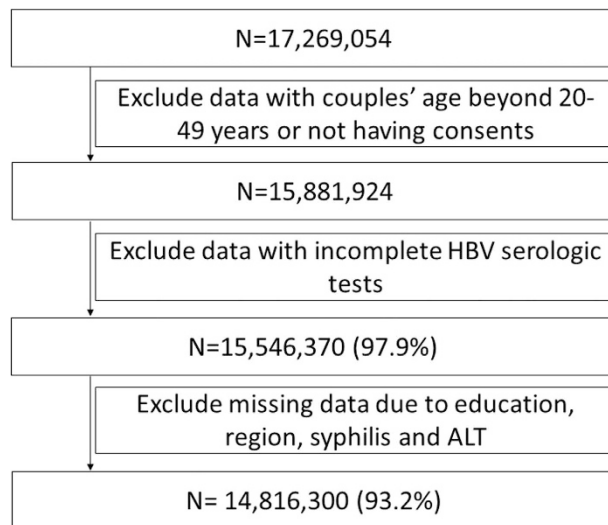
N=17,269,054

Exclude data with couples' age beyond 20-49 years or not having consents

N=15,881,924

Exclude data with incomplete HBV serologic tests

N=15,546,370 (97.9%)

Exclude missing data due to education, region, syphilis and ALT

N= 14,816,300 (93.2%)